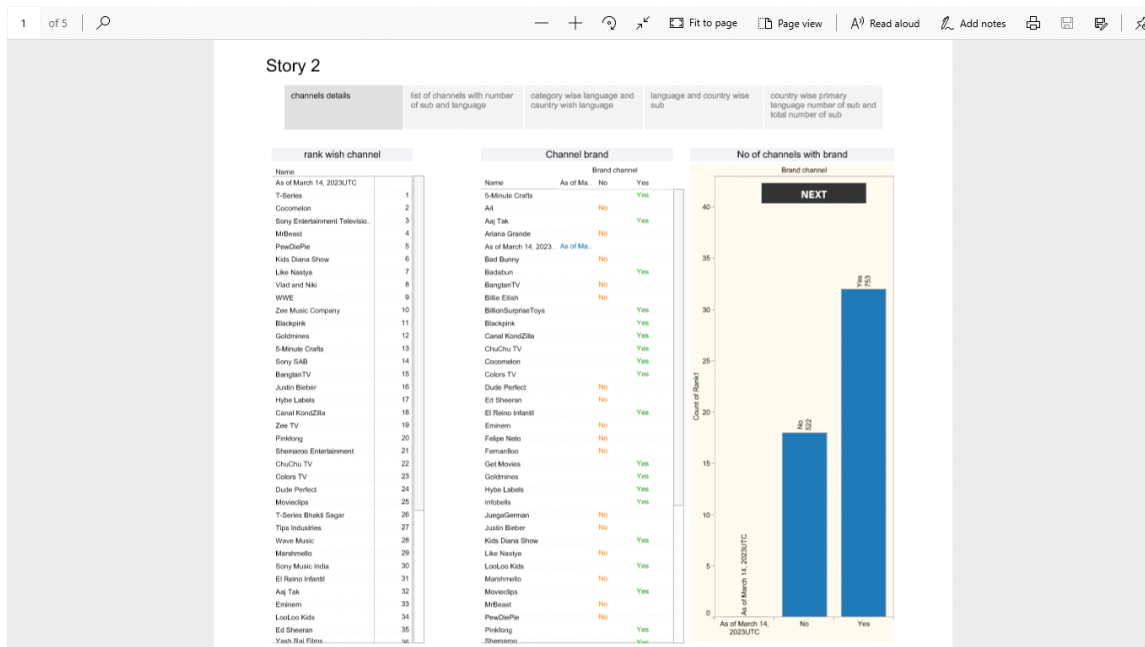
1 of 5

Fit to page | Page view | Read aloud | Add notes

Story 2

channels details | list of channels with number of sub and language | category wise language and country wish language | language and country wise sub | country wise primary language number of sub and total number of sub

rank wish channel

| Name | |
|---|---|
| As of March 14, 2023UTC | |
| T-Series | 1 |
| Cocomelon | 2 |
| Sony Entertainment Televisio.. | 3 |
| MrBeast | 4 |
| PewDiePie | 5 |
| Kids Diana Show | 6 |
| Like Nastya | 7 |
| Vlad and Niki | 8 |
| WWE | 9 |
| Zee Music Company | 10 |
| Blackpink | 11 |
| Goldmines | 12 |
| 5-Minute Crafts | 13 |
| Sony SAB | 14 |
| BangtanTV | 15 |
| Justin Bieber | 16 |
| Hybe Labels | 17 |
| Canal KondZilla | 18 |
| Zee TV | 19 |
| Pinkfong | 20 |
| Shemaroo Entertainment | 21 |
| ChuChu TV | 22 |
| Colors TV | 23 |
| Dude Perfect | 24 |
| Movieclips | 25 |
| T-Series Bhakti Sagar | 26 |
| Tips Industries | 27 |
| Wave Music | 28 |
| Marshmello | 29 |
| Sony Music India | 30 |
| El Reino Infantil | 31 |
| Aaj Tak | 32 |
| Eminem | 33 |
| LooLoo Kids | 34 |
| Ed Sheeran | 35 |
| Yash Raj Films | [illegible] |

Channel brand

Brand channel

| Name | As of Ma.. | No | Yes |
|---|---|---|---|
| 5-Minute Crafts | | | Yes |
| A4 | | No | |
| Aaj Tak | | | Yes |
| Ariana Grande | | No | |
| As of March 14, 2023.. | As of Ma.. | | |
| Bad Bunny | | No | |
| Badabun | | | Yes |
| BangtanTV | | No | |
| Billie Eilish | | No | |
| BillionSurpriseToys | | | Yes |
| Blackpink | | | Yes |
| Canal KondZilla | | | Yes |
| ChuChu TV | | | Yes |
| Cocomelon | | | Yes |
| Colors TV | | | Yes |
| Dude Perfect | | No | |
| Ed Sheeran | | No | |
| El Reino Infantil | | | Yes |
| Eminem | | No | |
| Felipe Neto | | No | |
| Fernanfloo | | No | |
| Get Movies | | | Yes |
| Goldmines | | | Yes |
| Hybe Labels | | | Yes |
| Infobells | | | Yes |
| JuegaGerman | | No | |
| Justin Bieber | | No | |
| Kids Diana Show | | | Yes |
| Like Nastya | | No | |
| LooLoo Kids | | | Yes |
| Marshmello | | No | |
| Movieclips | | | Yes |
| MrBeast | | No | |
| PewDiePie | | No | |
| Pinkfong | | | Yes |
| Shemaroo | | | Yes |

No of channels with brand

Brand channel

NEXT

Count of Rank1

40
35
30
25
20
15
10
5
0

As of March 14, 2023UTC
No 522
Yes 753

As of March 14, 2023UTC | No | Yes